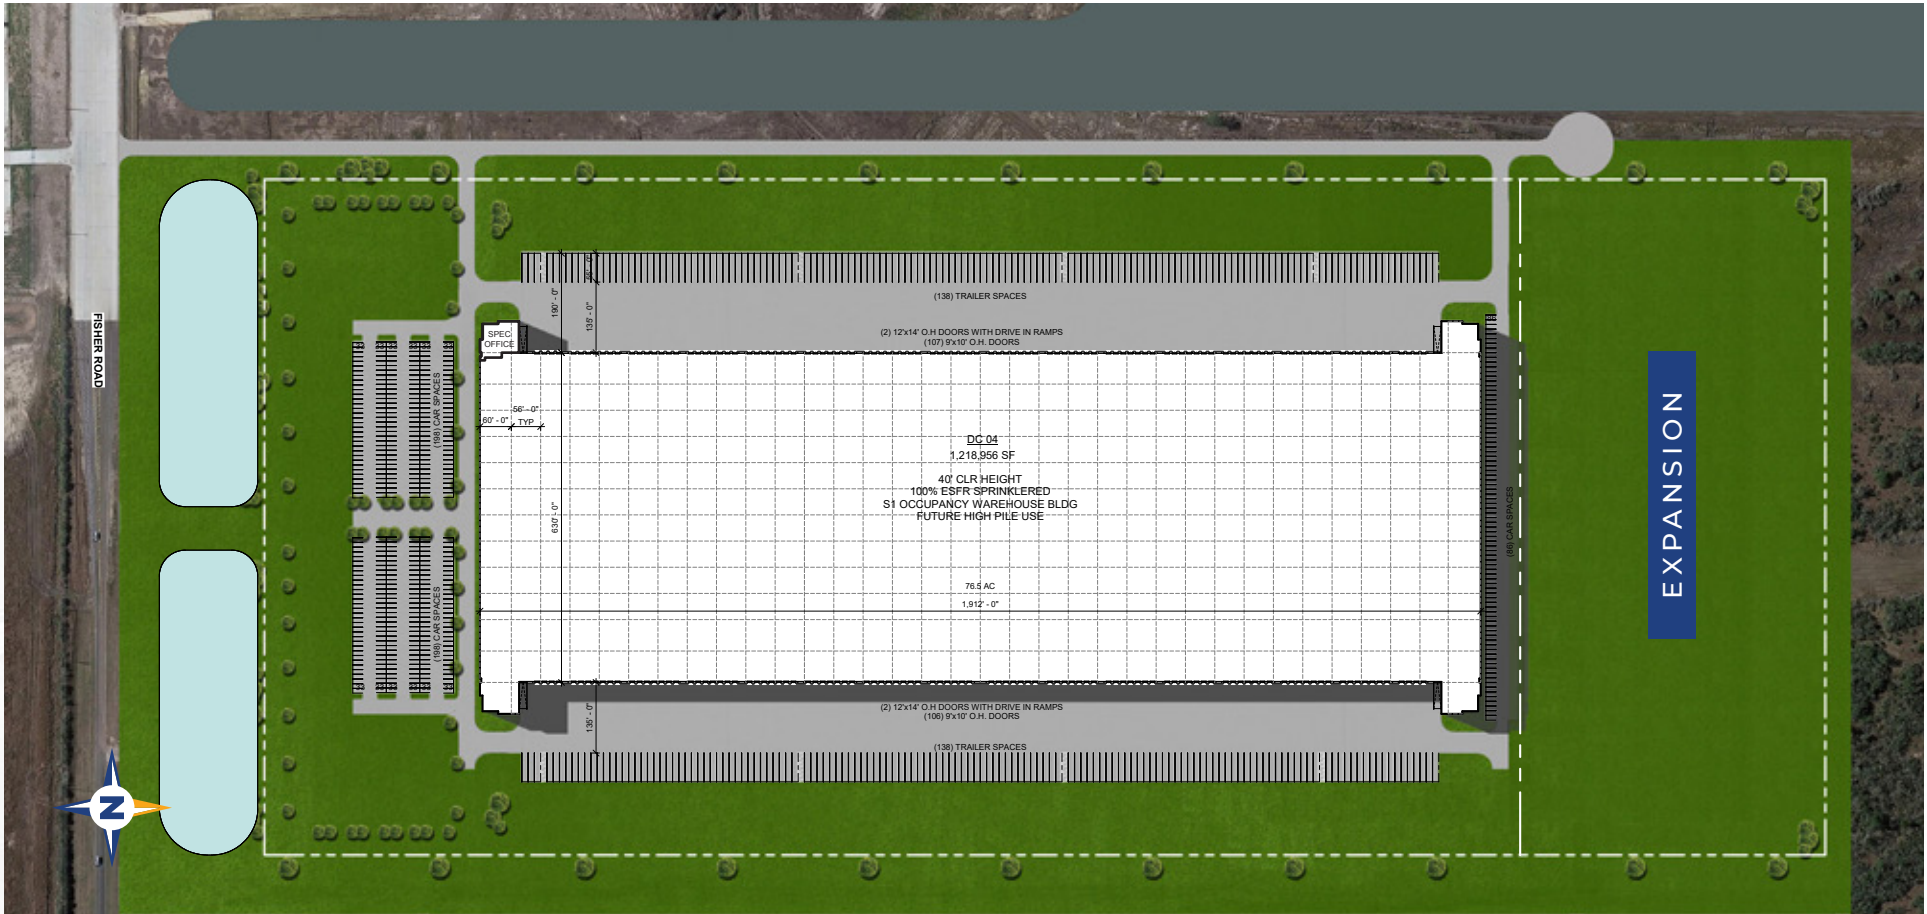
FISHER ROAD

(138) TRAILER SPACES

(2) 12'x14' O.H DOORS WITH DRIVE IN RAMPS
(107) 9'x10' O.H. DOORS

SPEC OFFICE

190' - 0"
135' - 0"

(169) CAR SPACES

56' - 0" TYP
60' - 0"

DC 04
1,218,956 SF

40' CLR HEIGHT
100% ESFR SPRINKLERED
S1 OCCUPANCY WAREHOUSE BLDG
FUTURE HIGH PILE USE

630' - 0"

(88) CAR SPACES

76.5 AC
1,912' - 0"

(168) CAR SPACES

(2) 12'x14' O.H DOORS WITH DRIVE IN RAMPS
(106) 9'x10' O.H. DOORS

135' - 0"

(138) TRAILER SPACES

EXPANSION

N